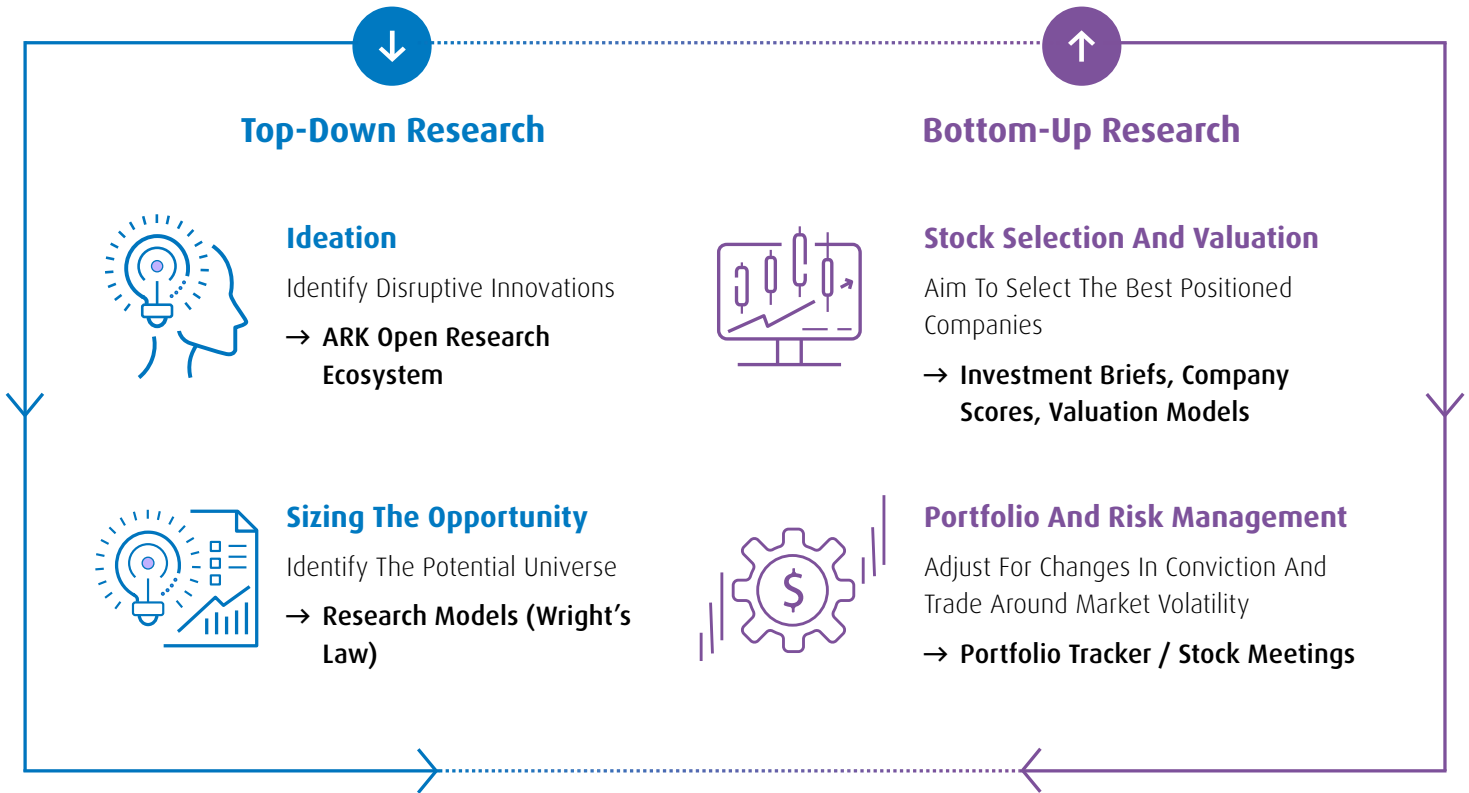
Top-Down Research

Ideation

Identify Disruptive Innovations

→ ARK Open Research Ecosystem

Sizing The Opportunity

Identify The Potential Universe

→ Research Models (Wright's Law)

Bottom-Up Research

Stock Selection And Valuation

Aim To Select The Best Positioned Companies

→ Investment Briefs, Company Scores, Valuation Models

Portfolio And Risk Management

Adjust For Changes In Conviction And Trade Around Market Volatility

→ Portfolio Tracker / Stock Meetings